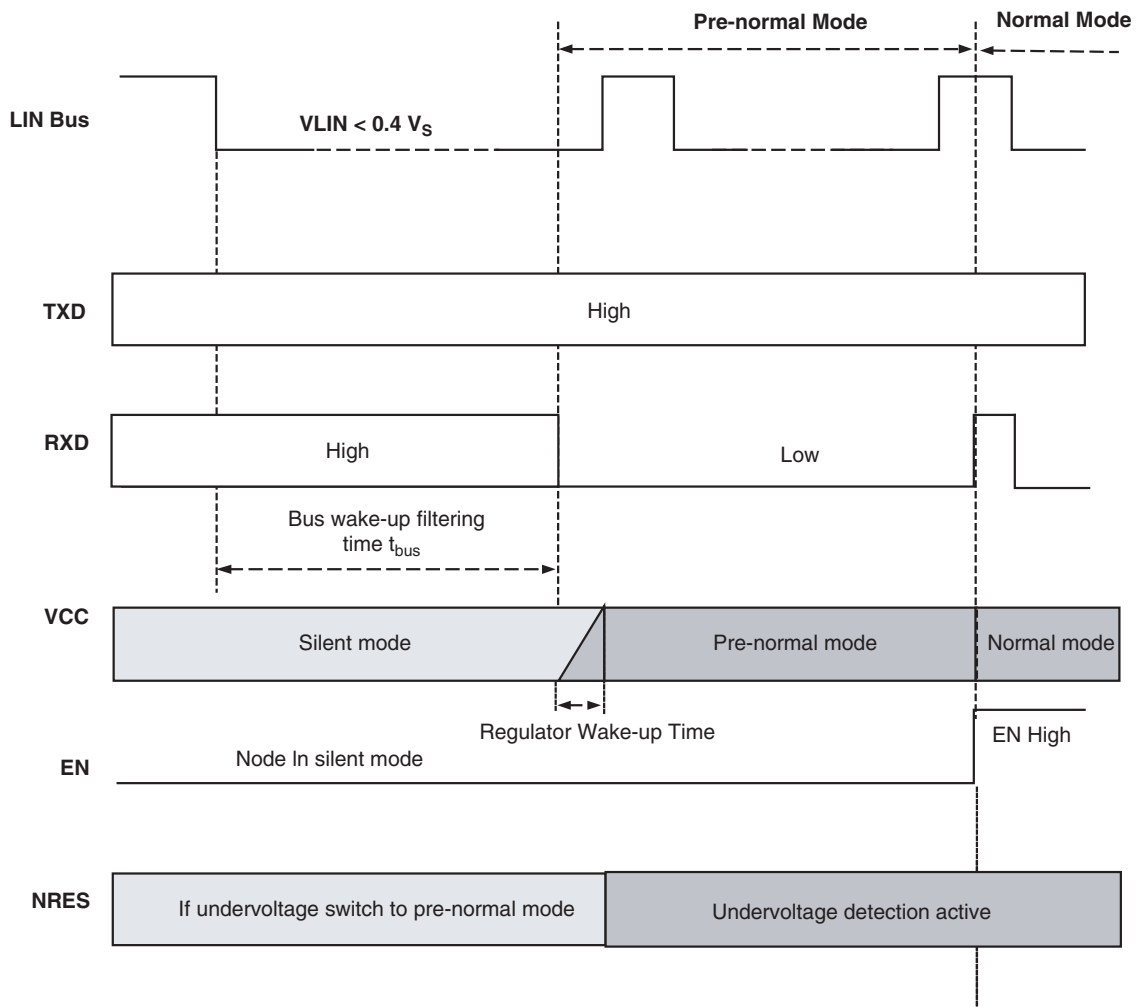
Pre-normal Mode

Normal Mode

LIN Bus

VLIN < 0.4 $V_S$

TXD

High

RXD

High

Low

Bus wake-up filtering time $t_{bus}$

VCC

Silent mode

Pre-normal mode

Normal mode

Regulator Wake-up Time

EN

Node In silent mode

EN High

NRES

If undervoltage switch to pre-normal mode

Undervoltage detection active